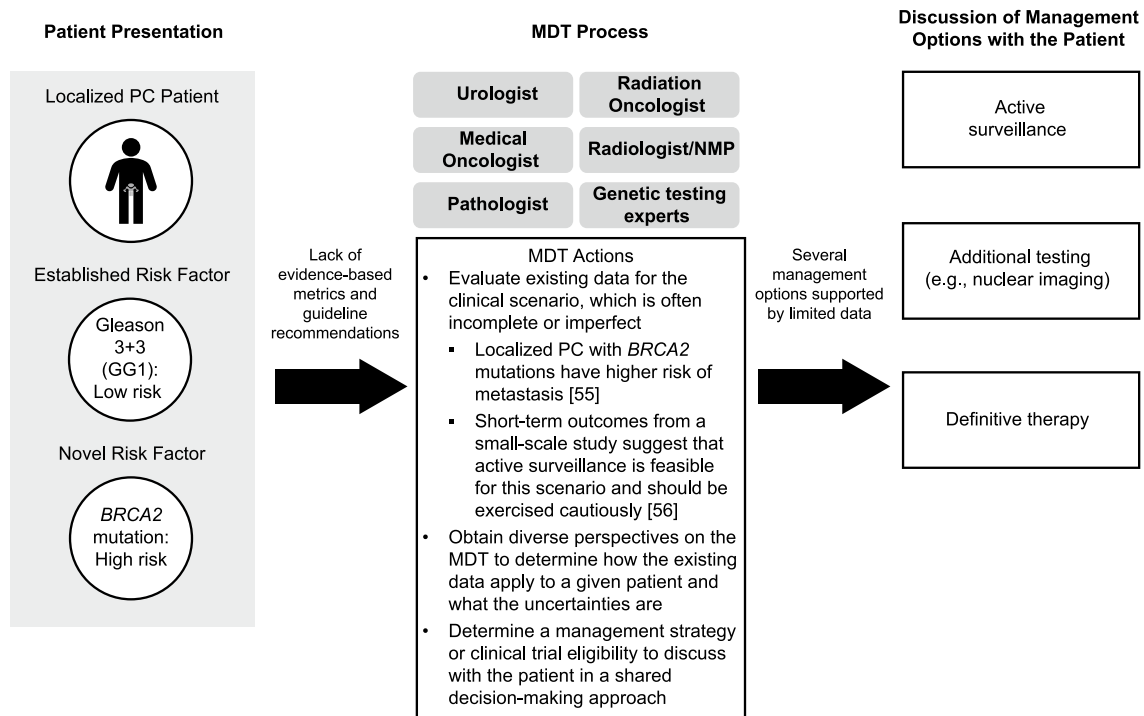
Patient Presentation

Localized PC Patient

Established Risk Factor

Gleason 3+3 (GG1): Low risk

Novel Risk Factor

BRCA2 mutation: High risk

Lack of evidence-based metrics and guideline recommendations

MDT Process

Urologist

Radiation Oncologist

Medical Oncologist

Radiologist/NMP

Pathologist

Genetic testing experts

MDT Actions

- Evaluate existing data for the clinical scenario, which is often incomplete or imperfect
  - Localized PC with BRCA2 mutations have higher risk of metastasis [55]
  - Short-term outcomes from a small-scale study suggest that active surveillance is feasible for this scenario and should be exercised cautiously [56]
- Obtain diverse perspectives on the MDT to determine how the existing data apply to a given patient and what the uncertainties are
- Determine a management strategy or clinical trial eligibility to discuss with the patient in a shared decision-making approach

Several management options supported by limited data

Discussion of Management Options with the Patient

Active surveillance

Additional testing (e.g., nuclear imaging)

Definitive therapy